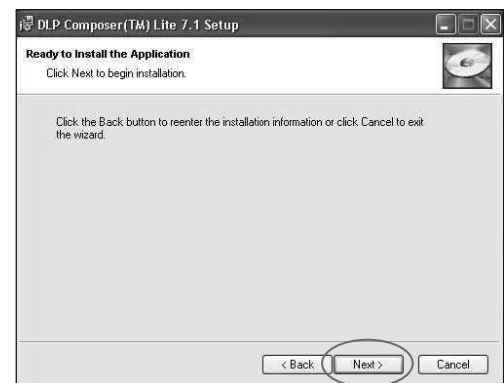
DLP Composer(TM) Lite 7.1 Setup

Ready to Install the Application

Click Next to begin installation.

Click the Back button to reenter the installation information or click Cancel to exit the wizard.

< Back

Next >

Cancel